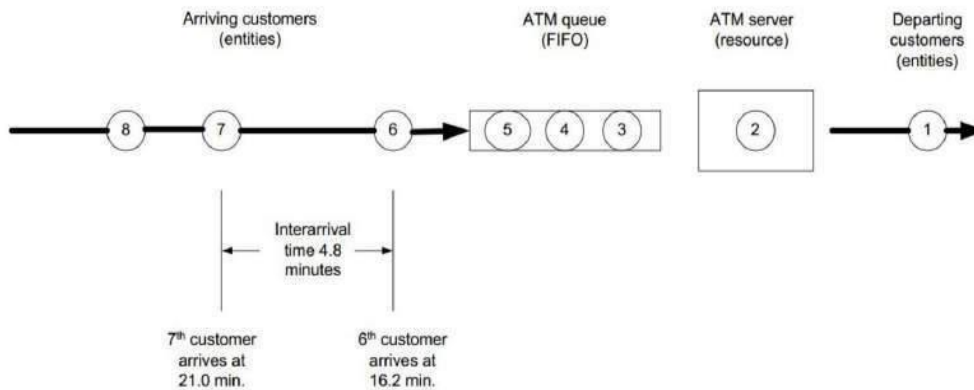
Arriving customers (entities)

ATM queue (FIFO)

ATM server (resource)

Departing customers (entities)

8

7

6

5

4

3

2

1

Interarrival time 4.8 minutes

7$^{th}$ customer arrives at 21.0 min.

6$^{th}$ customer arrives at 16.2 min.